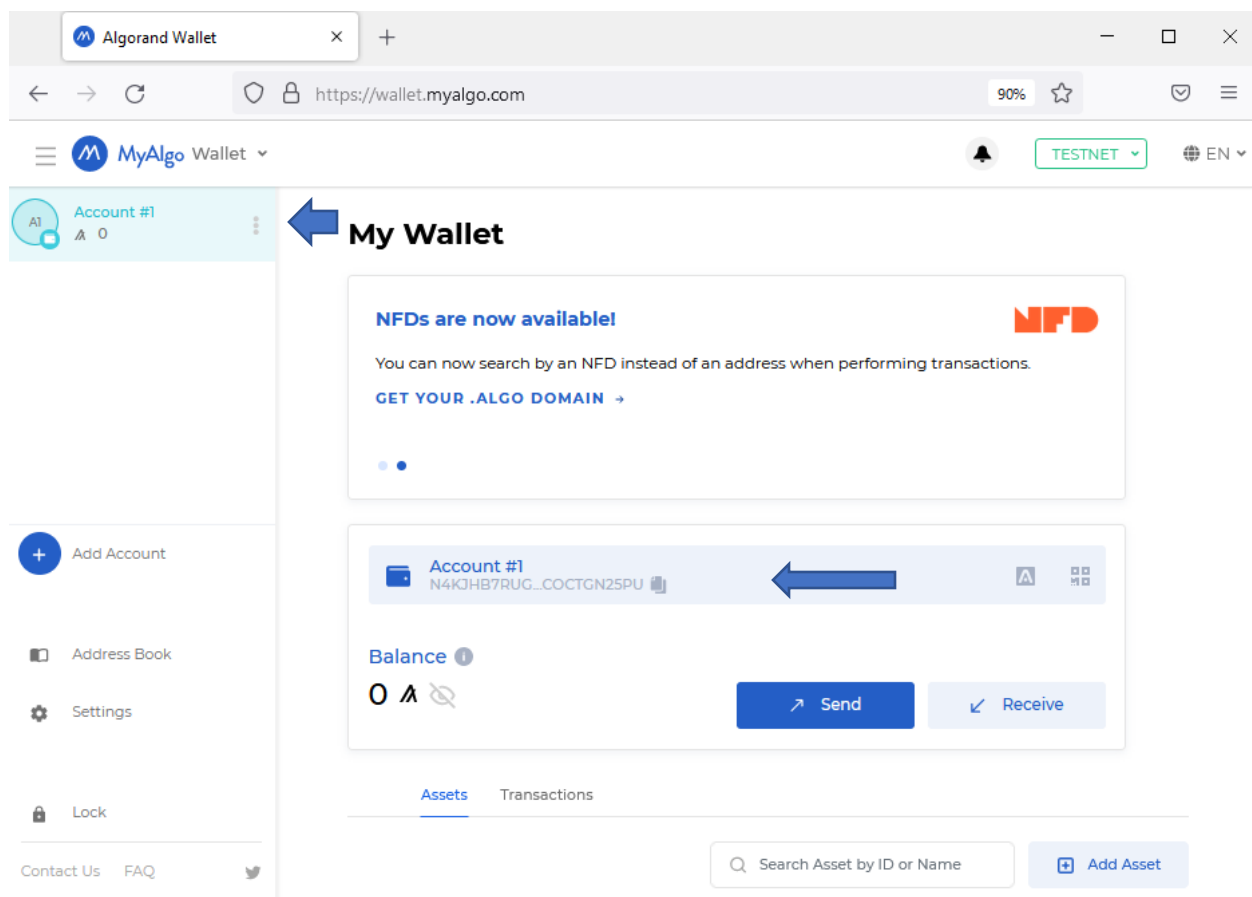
Algorand Wallet

https://wallet.myalgo.com

90%

MyAlgo Wallet

TESTNET

EN

A1

Account #1

0

My Wallet

NFDs are now available!

NFD

You can now search by an NFD instead of an address when performing transactions.

GET YOUR .ALGO DOMAIN →

Account #1

N4KJHB7RUG...COCTGN25PU

Balance

0

Send

Receive

Add Account

Address Book

Settings

Lock

Contact Us FAQ

Assets Transactions

Search Asset by ID or Name

Add Asset